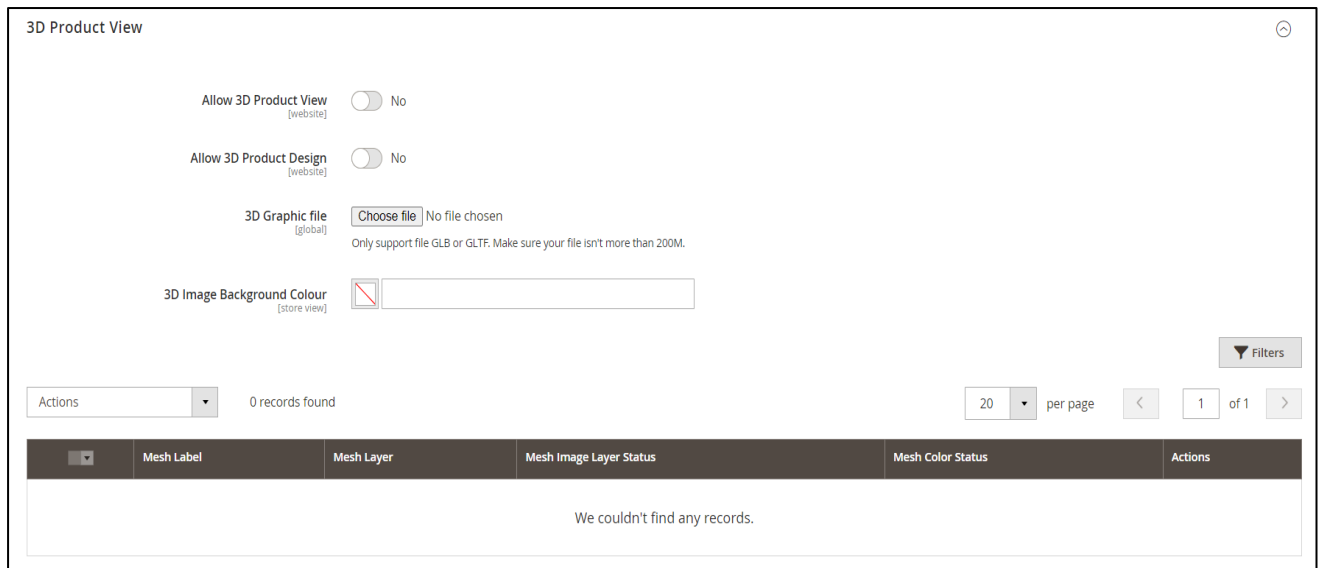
3D Product View

Allow 3D Product View
[website]
No

Allow 3D Product Design
[website]
No

3D Graphic file
[global]
Choose file No file chosen
Only support file GLB or GLTF. Make sure your file isn't more than 200M.

3D Image Background Colour
[store view]

Filters

Actions
0 records found

20 per page
1 of 1

| | Mesh Label | Mesh Layer | Mesh Image Layer Status | Mesh Color Status | Actions |
|---|---|---|---|---|---|

We couldn't find any records.